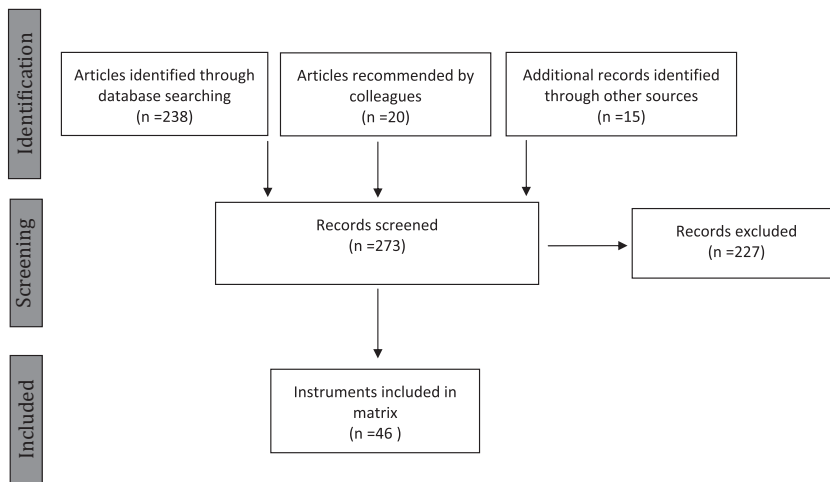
Identification

Articles identified through database searching
(n =238)

Articles recommended by colleagues
(n =20)

Additional records identified through other sources
(n =15)

Screening

Records screened
(n =273)

Records excluded
(n =227)

Included

Instruments included in matrix
(n =46 )